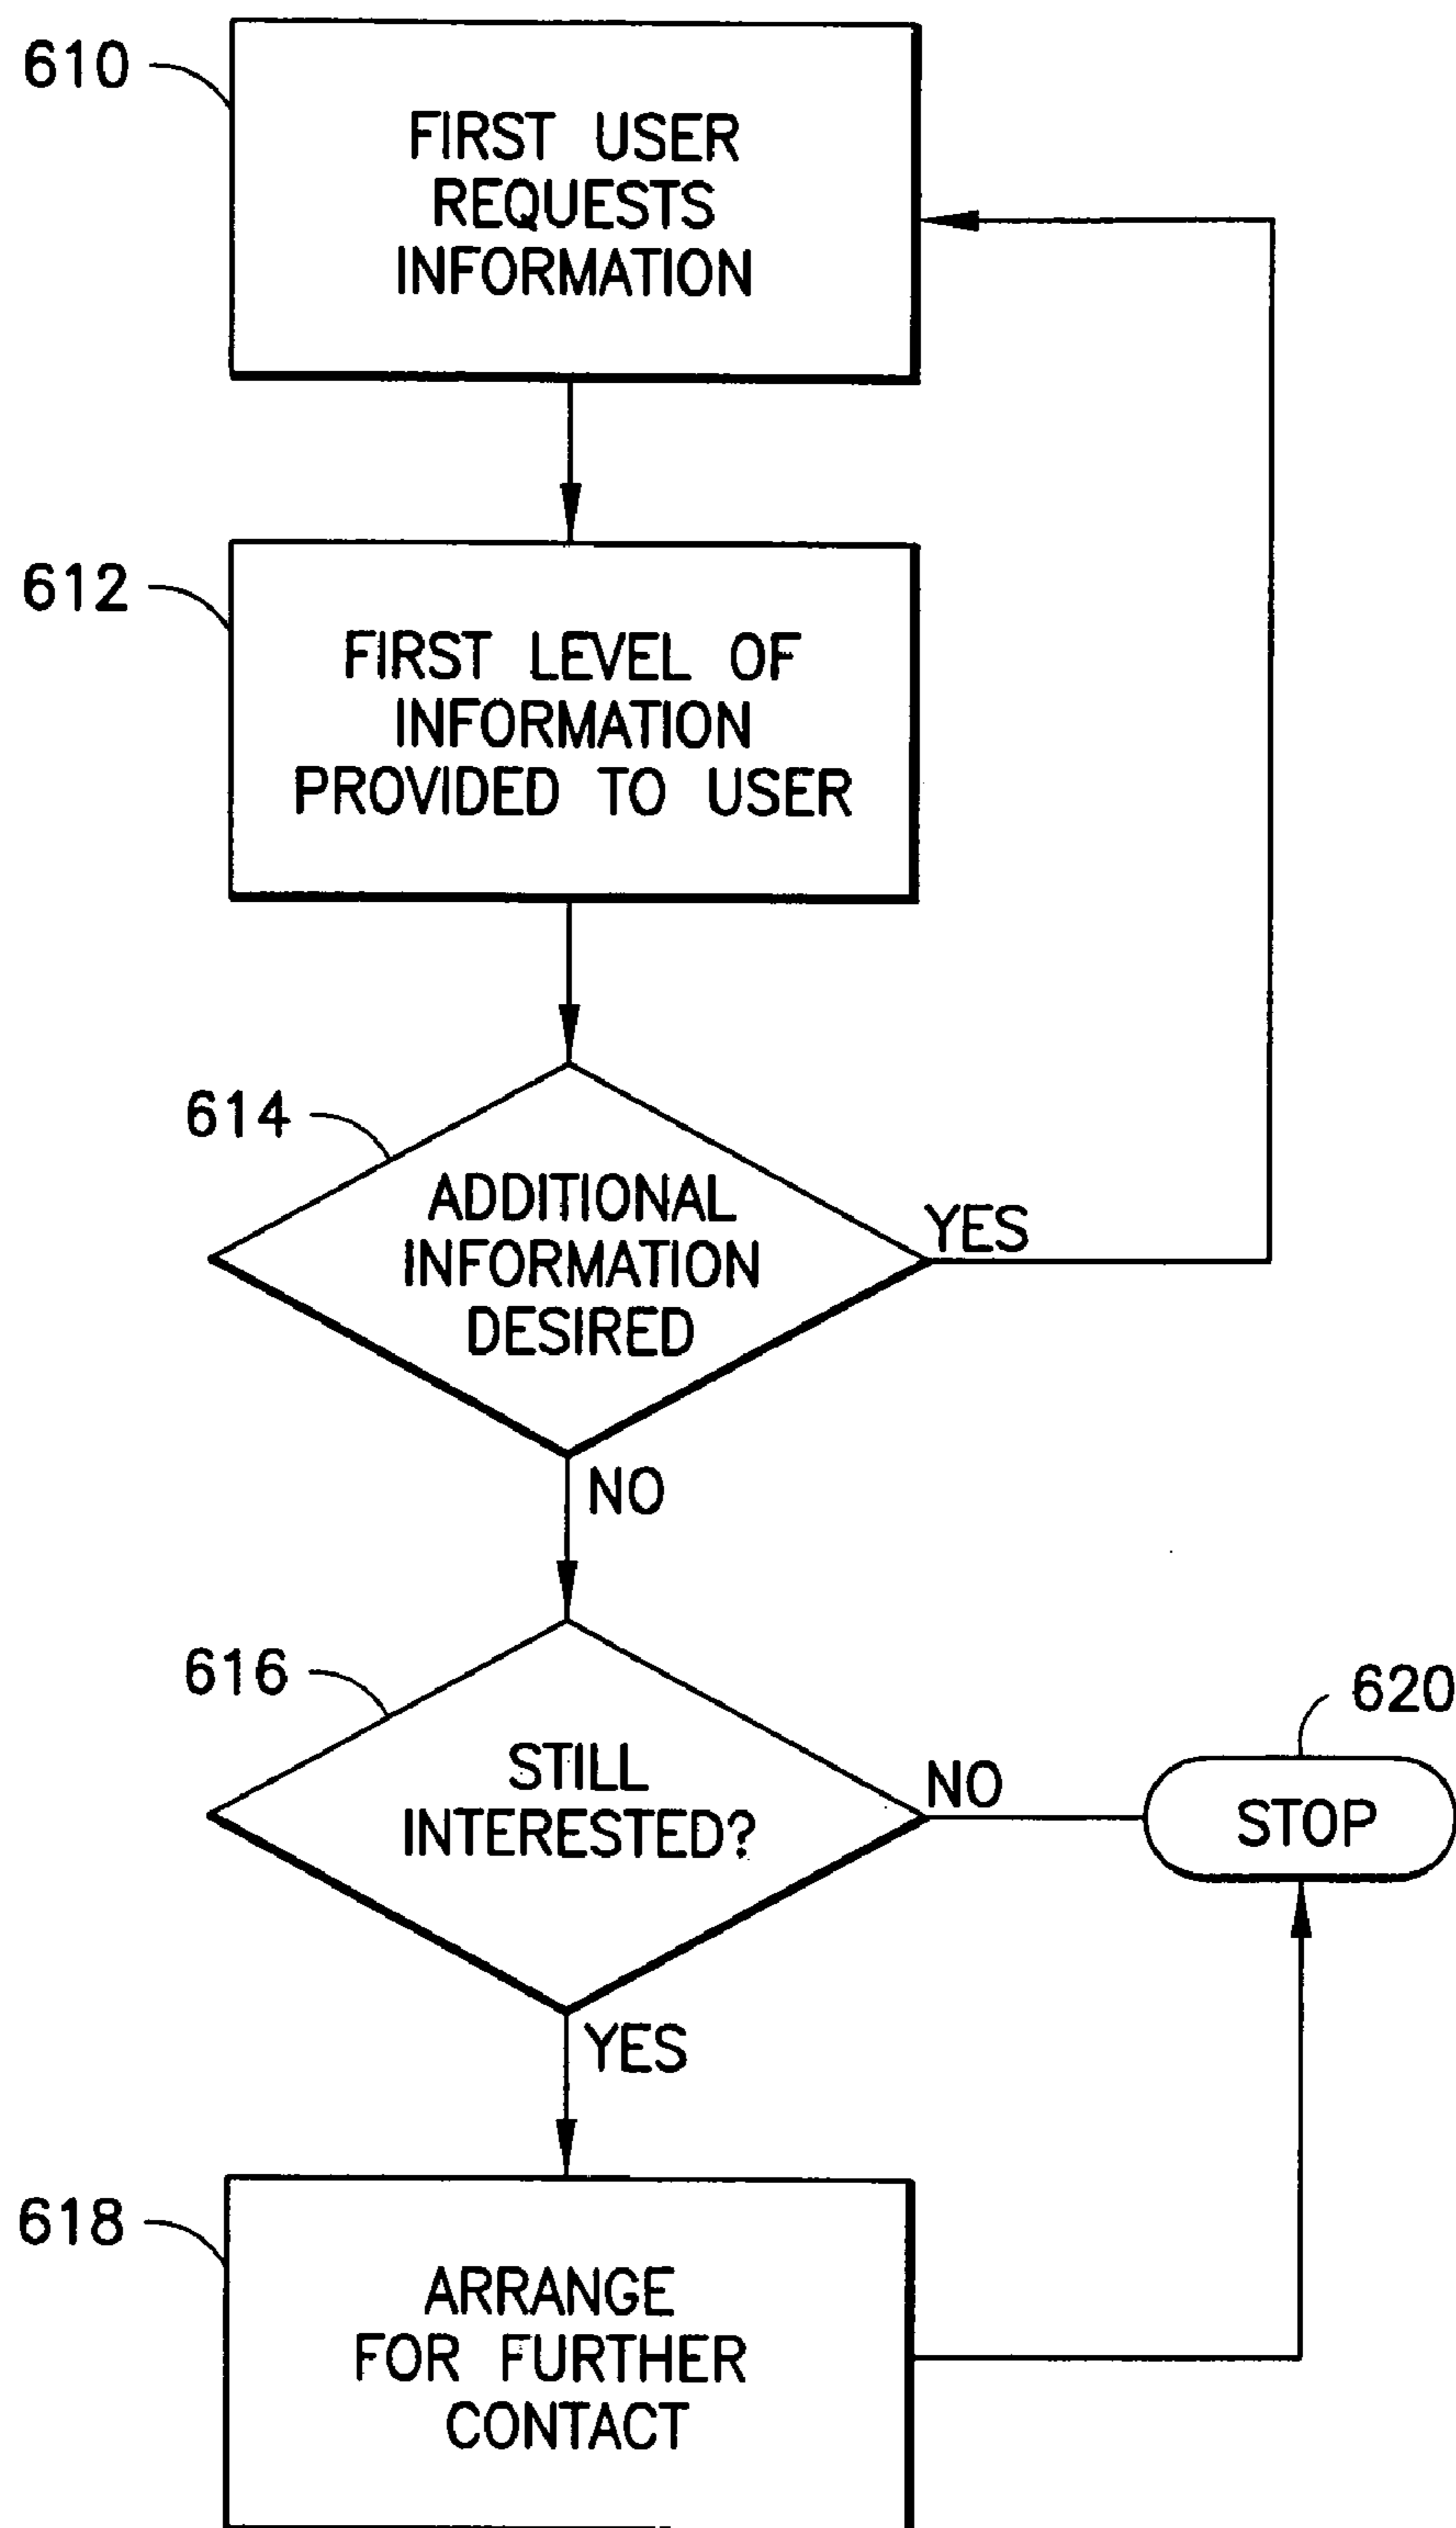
610

FIRST USER REQUESTS INFORMATION

612

FIRST LEVEL OF INFORMATION PROVIDED TO USER

614

ADDITIONAL INFORMATION DESIRED

YES

NO

616

STILL INTERESTED?

NO

620

STOP

YES

618

ARRANGE FOR FURTHER CONTACT